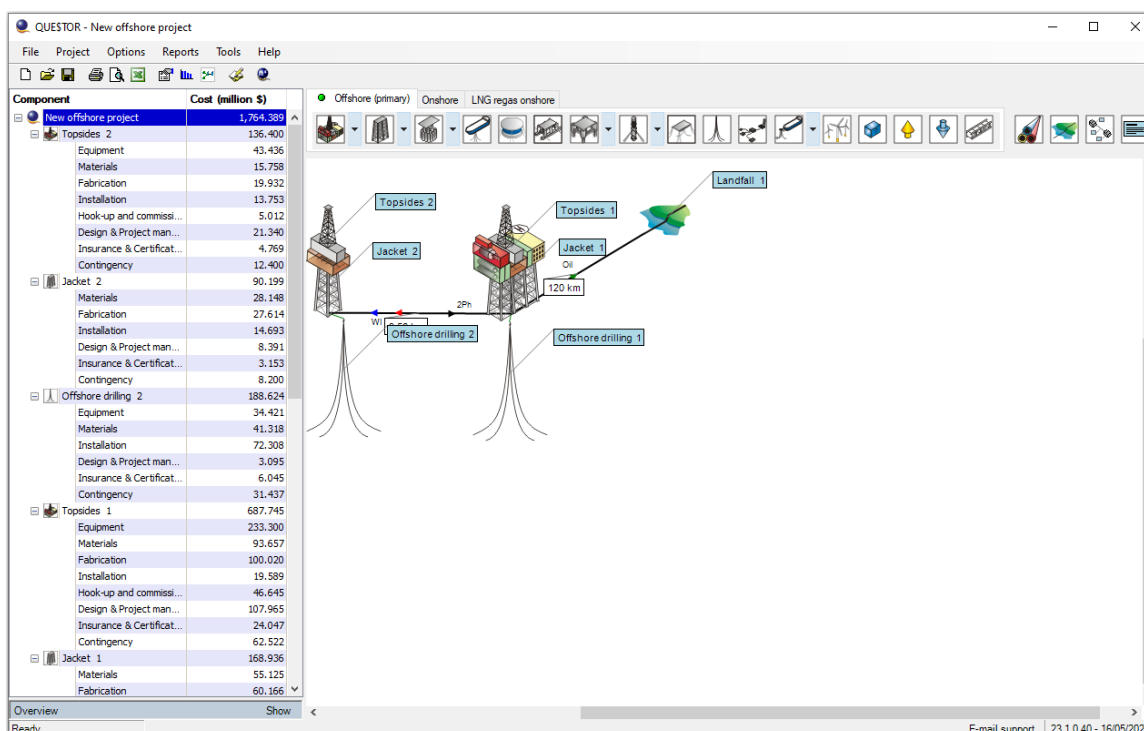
QUE$TOR - New offshore project

File Project Options Reports Tools Help

| Component | Cost (million $) |
|---|---|
| New offshore project | 1,764.389 |
| Topsides 2 | 136.400 |
| Equipment | 43.436 |
| Materials | 15.758 |
| Fabrication | 19.932 |
| Installation | 13.753 |
| Hook-up and commissi... | 5.012 |
| Design & Project man... | 21.340 |
| Insurance & Certificat... | 4.769 |
| Contingency | 12.400 |
| Jacket 2 | 90.199 |
| Materials | 28.148 |
| Fabrication | 27.614 |
| Installation | 14.693 |
| Design & Project man... | 8.391 |
| Insurance & Certificat... | 3.153 |
| Contingency | 8.200 |
| Offshore drilling 2 | 188.624 |
| Equipment | 34.421 |
| Materials | 41.318 |
| Installation | 72.308 |
| Design & Project man... | 3.095 |
| Insurance & Certificat... | 6.045 |
| Contingency | 31.437 |
| Topsides 1 | 687.745 |
| Equipment | 233.300 |
| Materials | 93.657 |
| Fabrication | 100.020 |
| Installation | 19.589 |
| Hook-up and commissi... | 46.645 |
| Design & Project man... | 107.965 |
| Insurance & Certificat... | 24.047 |
| Contingency | 62.522 |
| Jacket 1 | 168.936 |
| Materials | 55.125 |
| Fabrication | 60.166 |

Overview Show

Offshore (primary) Onshore LNG regas onshore

Landfall 1
Topsides 2
Topsides 1
Jacket 2
Jacket 1
Oil
120 km
2Ph
WI
Offshore drilling 2
Offshore drilling 1

Ready
E-mail support 23.1.0.40 - 16/05/202